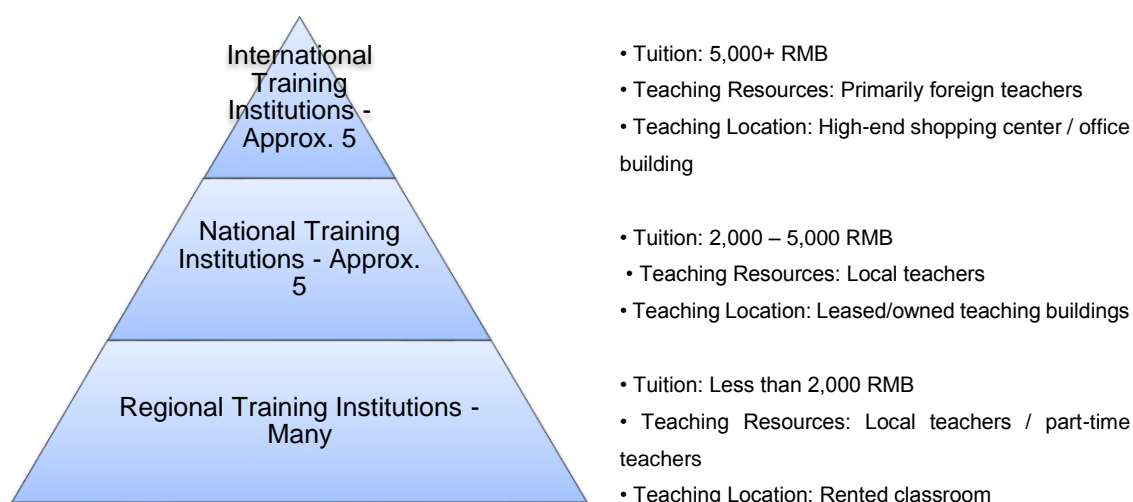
International Training Institutions - Approx. 5

• Tuition: 5,000+ RMB
• Teaching Resources: Primarily foreign teachers
• Teaching Location: High-end shopping center / office building

National Training Institutions - Approx. 5

• Tuition: 2,000 – 5,000 RMB
• Teaching Resources: Local teachers
• Teaching Location: Leased/owned teaching buildings

Regional Training Institutions - Many

• Tuition: Less than 2,000 RMB
• Teaching Resources: Local teachers / part-time teachers
• Teaching Location: Rented classroom